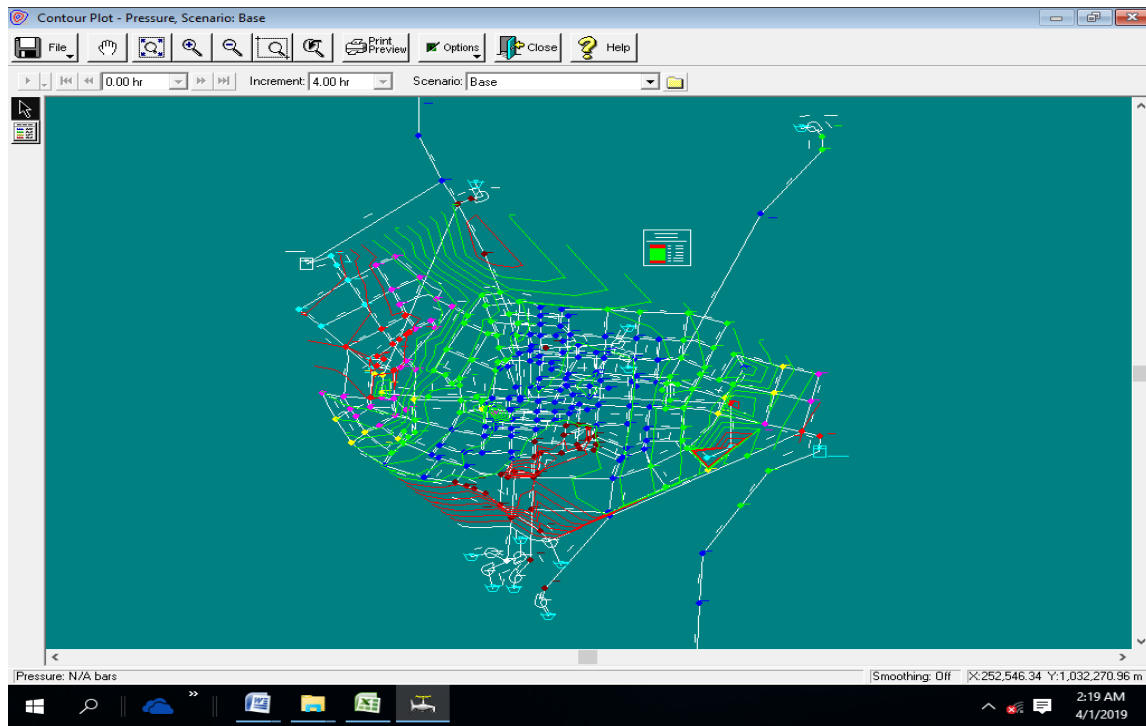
Contour Plot - Pressure, Scenario: Base

File Print Preview Options Close Help

0.00 hr Increment: 4.00 hr Scenario: Base

Pressure: N/A bars Smoothing: Off X:252,546.34 Y:1,032,270.96 m

2:19 AM
4/1/2019